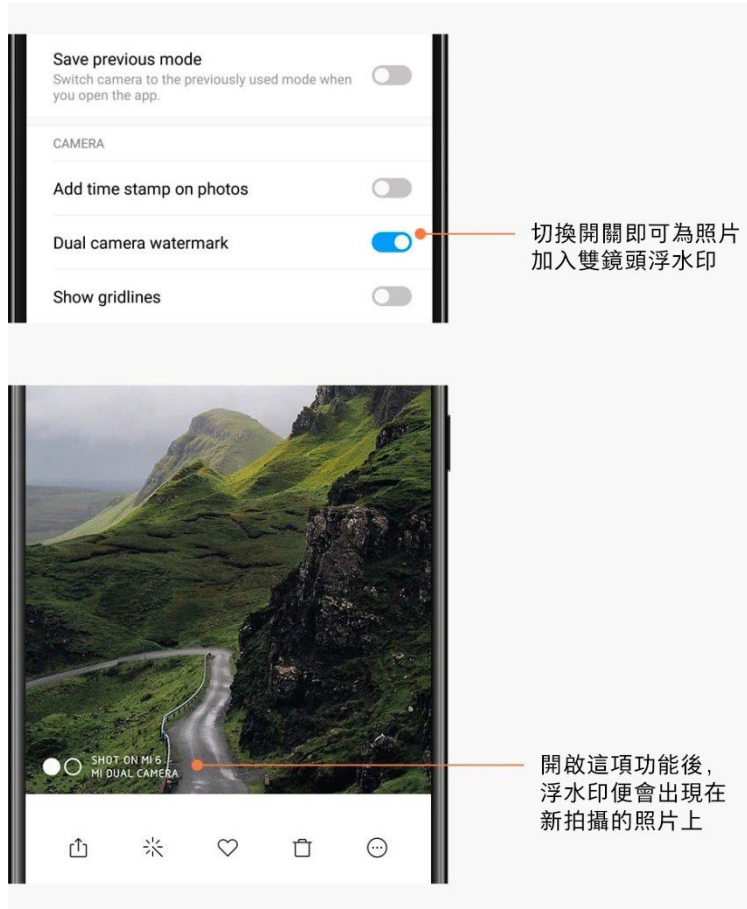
Save previous mode
Switch camera to the previously used mode when you open the app.

CAMERA

Add time stamp on photos

Dual camera watermark

Show gridlines

切換開關即可為照片加入雙鏡頭浮水印

SHOT ON MI 6
MI DUAL CAMERA

開啟這項功能後，浮水印便會出現在新拍攝的照片上